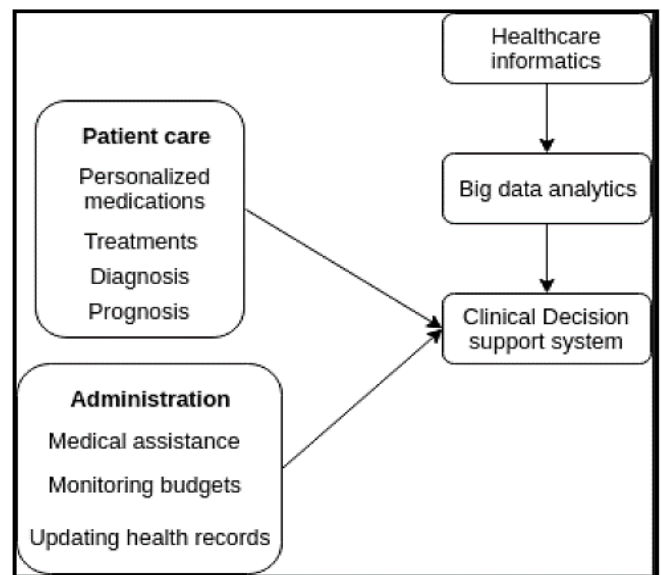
Healthcare informatics

Big data analytics

Clinical Decision support system

Patient care

Personalized medications

Treatments

Diagnosis

Prognosis

Administration

Medical assistance

Monitoring budgets

Updating health records